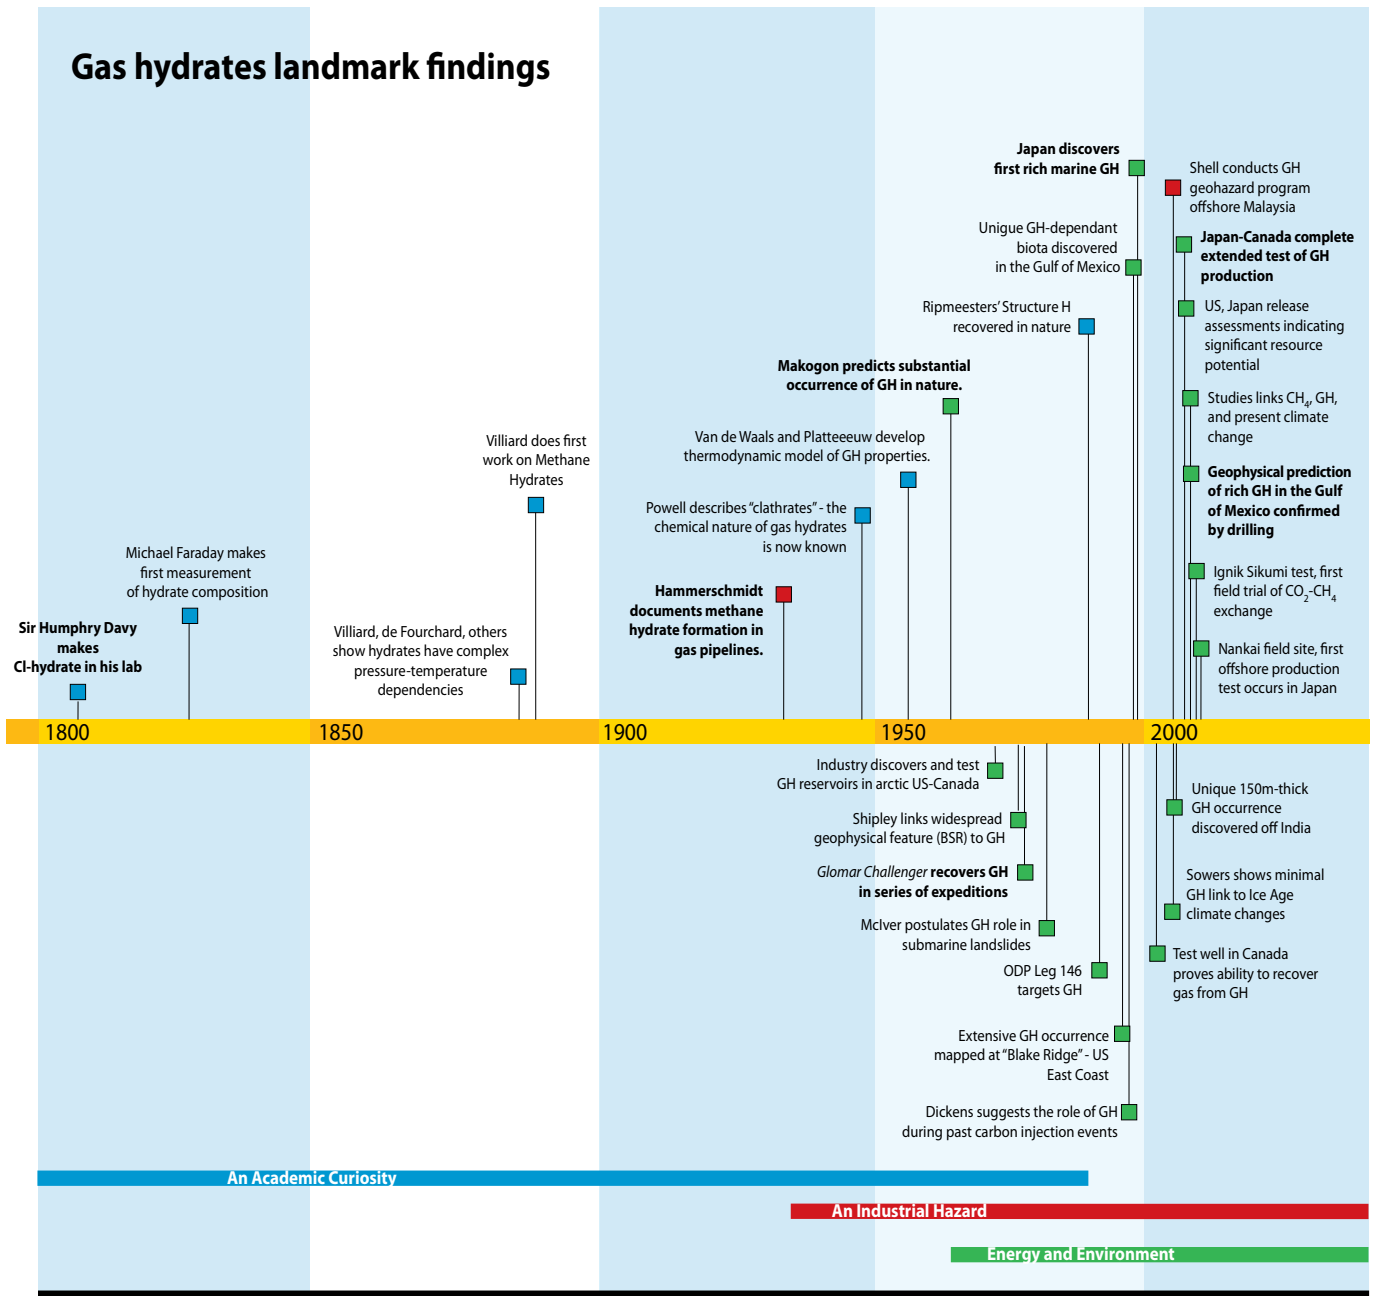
Gas hydrates landmark findings

Japan discovers first rich marine GH

Shell conducts GH geohazard program offshore Malaysia

Unigue GH-dependant biota discovered in the Gulf of Mexico

Japan-Canada complete extended test of GH production

Ripmeesters' Structure H recovered in nature

US, Japan release assessments indicating significant resource potential

Makogon predicts substantial occurrence of GH in nature.

Studies links $CH_4$, GH, and present climate change

Van de Waals and Platteeeuw develop thermodynamic model of GH properties.

Geophysical prediction of rich GH in the Gulf of Mexico confirmed by drilling

Villiard does first work on Methane Hydrates

Powell describes "clathrates" - the chemical nature of gas hydrates is now known

Ignik Sikumi test, first field trial of $CO_2$-$CH_4$ exchange

Michael Faraday makes first measurement of hydrate composition

Hammerschmidt documents methane hydrate formation in gas pipelines.

Nankai field site, first offshore production test occurs in Japan

Sir Humphry Davy makes Cl-hydrate in his lab

Villiard, de Fourchard, others show hydrates have complex pressure-temperature dependencies

1800
1850
1900
1950
2000

Industry discovers and test GH reservoirs in arctic US-Canada

Unique 150m-thick GH occurrence discovered off India

Shipley links widespread geophysical feature (BSR) to GH

Sowers shows minimal GH link to Ice Age climate changes

Glomar Challenger recovers GH in series of expeditions

McIver postulates GH role in submarine landslides

Test well in Canada proves ability to recover gas from GH

ODP Leg 146 targets GH

Extensive GH occurrence mapped at "Blake Ridge" - US East Coast

Dickens suggests the role of GH during past carbon injection events

An Academic Curiosity
An Industrial Hazard
Energy and Environment